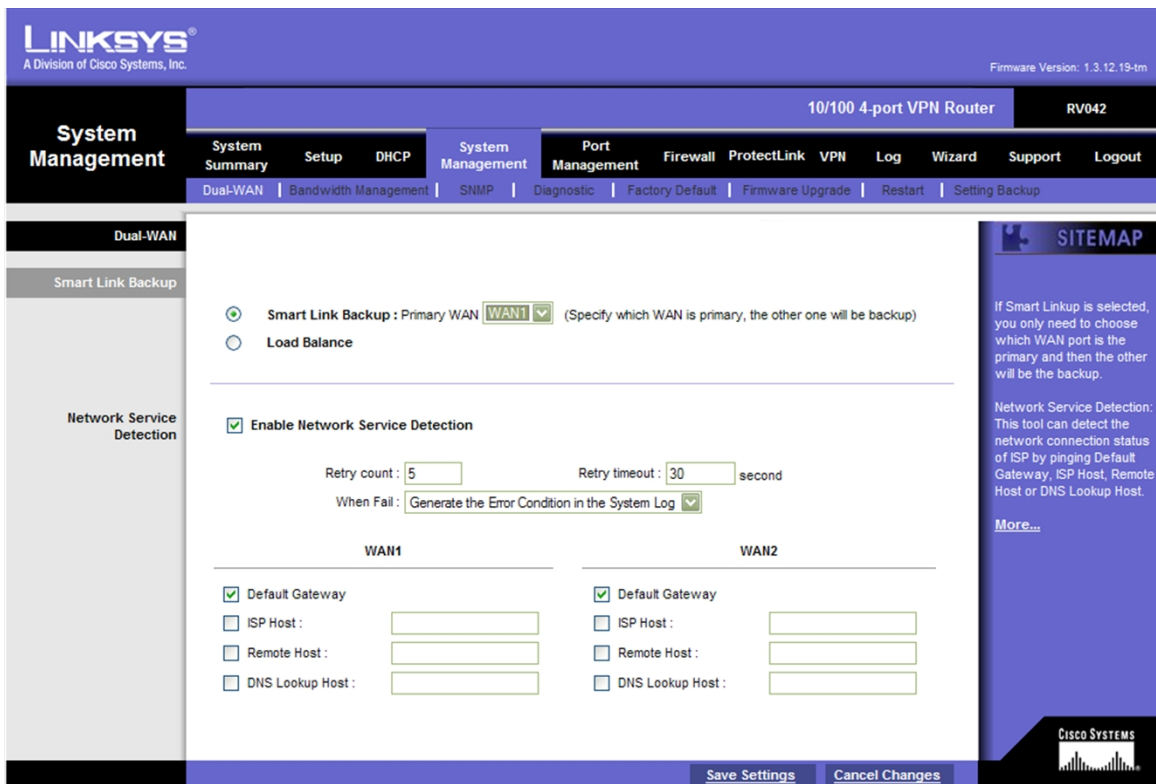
LINKSYS®
A Division of Cisco Systems, Inc.

Firmware Version: 1.3.12.19-tm

10/100 4-port VPN Router RV042

System Management

System Summary | Setup | DHCP | System Management | Port Management | Firewall | ProtectLink | VPN | Log | Wizard | Support | Logout

Dual-WAN | Bandwidth Management | SNMP | Diagnostic | Factory Default | Firmware Upgrade | Restart | Setting Backup

Dual-WAN

Smart Link Backup

Smart Link Backup : Primary WAN WAN1 (Specify which WAN is primary, the other one will be backup)

Load Balance

Network Service Detection

Enable Network Service Detection

Retry count : 5 Retry timeout : 30 second

When Fail : Generate the Error Condition in the System Log

WAN1

Default Gateway
ISP Host :
Remote Host :
DNS Lookup Host :

WAN2

Default Gateway
ISP Host :
Remote Host :
DNS Lookup Host :

SITEMAP

If Smart Linkup is selected, you only need to choose which WAN port is the primary and then the other will be the backup.

Network Service Detection: This tool can detect the network connection status of ISP by pinging Default Gateway, ISP Host, Remote Host or DNS Lookup Host.

More...

CISCO SYSTEMS

Save Settings Cancel Changes